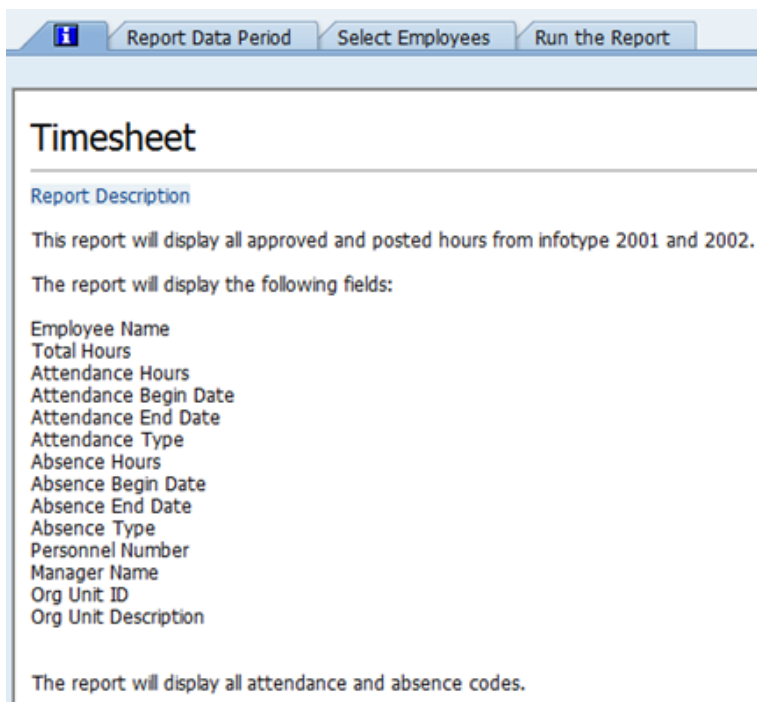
Report Data Period | Select Employees | Run the Report

Timesheet

Report Description

This report will display all approved and posted hours from infotype 2001 and 2002.

The report will display the following fields:

Employee Name
Total Hours
Attendance Hours
Attendance Begin Date
Attendance End Date
Attendance Type
Absence Hours
Absence Begin Date
Absence End Date
Absence Type
Personnel Number
Manager Name
Org Unit ID
Org Unit Description

The report will display all attendance and absence codes.